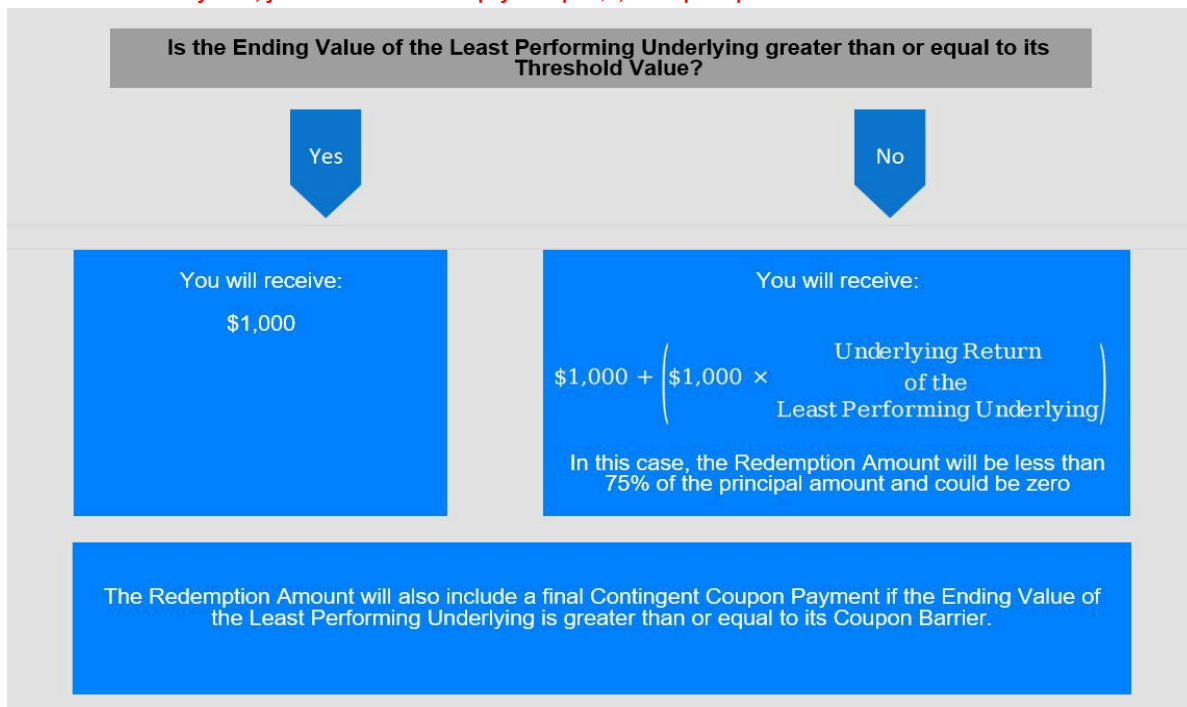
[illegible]

Is the Ending Value of the Least Performing Underlying greater than or equal to its Threshold Value?

Yes

No

You will receive:

\$1,000

You will receive:

$\$1,000 + \left(\$1,000 \times \text{Underlying Return of the Least Performing Underlying}\right)$

In this case, the Redemption Amount will be less than 75% of the principal amount and could be zero

The Redemption Amount will also include a final Contingent Coupon Payment if the Ending Value of the Least Performing Underlying is greater than or equal to its Coupon Barrier.